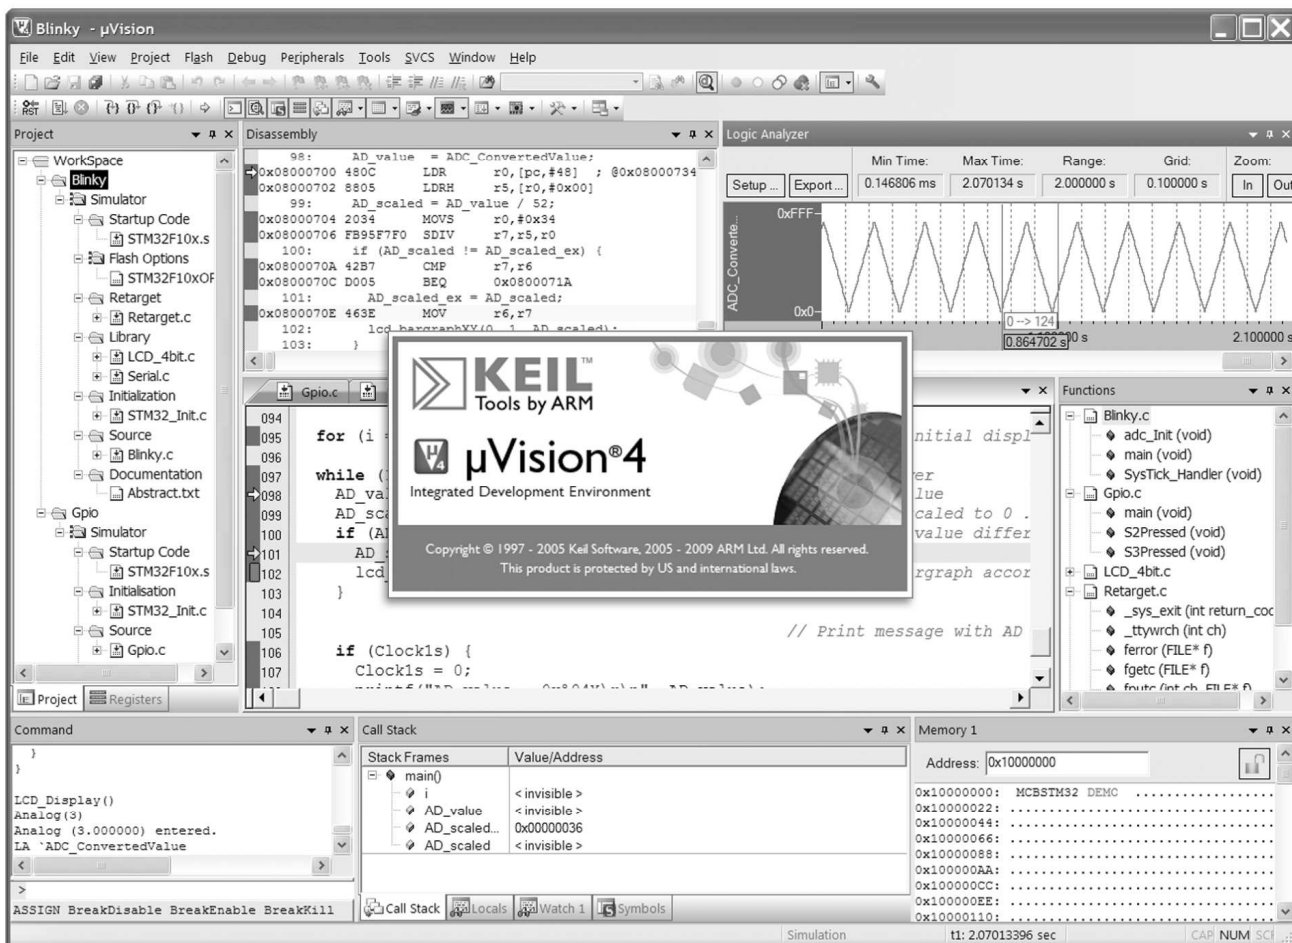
Blinky - µVision

File Edit View Project Flash Debug Peripherals Tools SVCS Window Help

Project

WorkSpace
Blinky
Simulator
Startup Code
STM32F10x.s
Flash Options
STM32F10xOF
Retarget
Retarget.c
Library
LCD_4bit.c
Serial.c
Initialization
STM32_Init.c
Source
Blinky.c
Documentation
Abstract.txt
Gpio
Simulator
Startup Code
STM32F10x.s
Initialisation
STM32_Init.c
Source
Gpio.c

Project Registers

Disassembly

98: AD_value = ADC_ConvertedValue;
0x08000700 480C LDR r0,[pc,#48] ; @0x08000734
0x08000702 8805 LDRH r5,[r0,#0x00]
99: AD_scaled = AD_value / 52;
0x08000704 2034 MOVS r0,#0x34
0x08000706 FB95F7F0 SDIV r7,r5,r0
100: if (AD_scaled != AD_scaled_ex) {
0x0800070A 42B7 CMP r7,r6
0x0800070C D005 BEQ 0x0800071A
101: AD_scaled_ex = AD_scaled;
0x0800070E 463E MOV r6,r7
102: lcd_bargraphXY(0, 1, AD_scaled);
103: }

Logic Analyzer

Setup ... Export ...
Min Time: 0.146806 ms
Max Time: 2.070134 s
Range: 2.000000 s
Grid: 0.100000 s
Zoom: In Out
0xFFF
ADC_Converte...
0x0
0 --> 124
0.864702 s
2.100000 s

Gpio.c

094
095 for (i =
096
097 while (
098 AD_va
099 AD_sc
100 if (A
101 AD_
102 lcd
103 }
104
105
106 if (Clock1s) {
107 Clock1s = 0;

nitial displ
er
lue
caled to 0 .
value differ
rgraph accor
// Print message with AD

KEIL
Tools by ARM
µVision®4
Integrated Development Environment
Copyright © 1997 - 2005 Keil Software, 2005 - 2009 ARM Ltd. All rights reserved.
This product is protected by US and international laws.

Functions

Blinky.c
adc_Init (void)
main (void)
SysTick_Handler (void)
Gpio.c
main (void)
S2Pressed (void)
S3Pressed (void)
LCD_4bit.c
Retarget.c
_sys_exit (int return_coc
_ttywrch (int ch)
ferror (FILE* f)
fgetc (FILE* f)
fputc (int ch, FILE* f)

Command

}
}

LCD_Display()
Analog(3)
Analog (3.000000) entered.
LA `ADC_ConvertedValue

>
ASSIGN BreakDisable BreakEnable BreakKill

Call Stack

| Stack Frames | Value/Address |
|---|---|
| main() | |
| i | < invisible > |
| AD_value | < invisible > |
| AD_scaled... | 0x00000036 |
| AD_scaled | < invisible > |

Call Stack Locals Watch 1 Symbols

Memory 1

Address: 0x10000000

0x10000000: MCBSTM32 DEMC ................
0x10000022: ................
0x10000044: ................
0x10000066: ................
0x10000088: ................
0x100000AA: ................
0x100000CC: ................
0x100000EE: ................
0x10000110: ................

Simulation t1: 2.07013396 sec CAP NUM SCRL